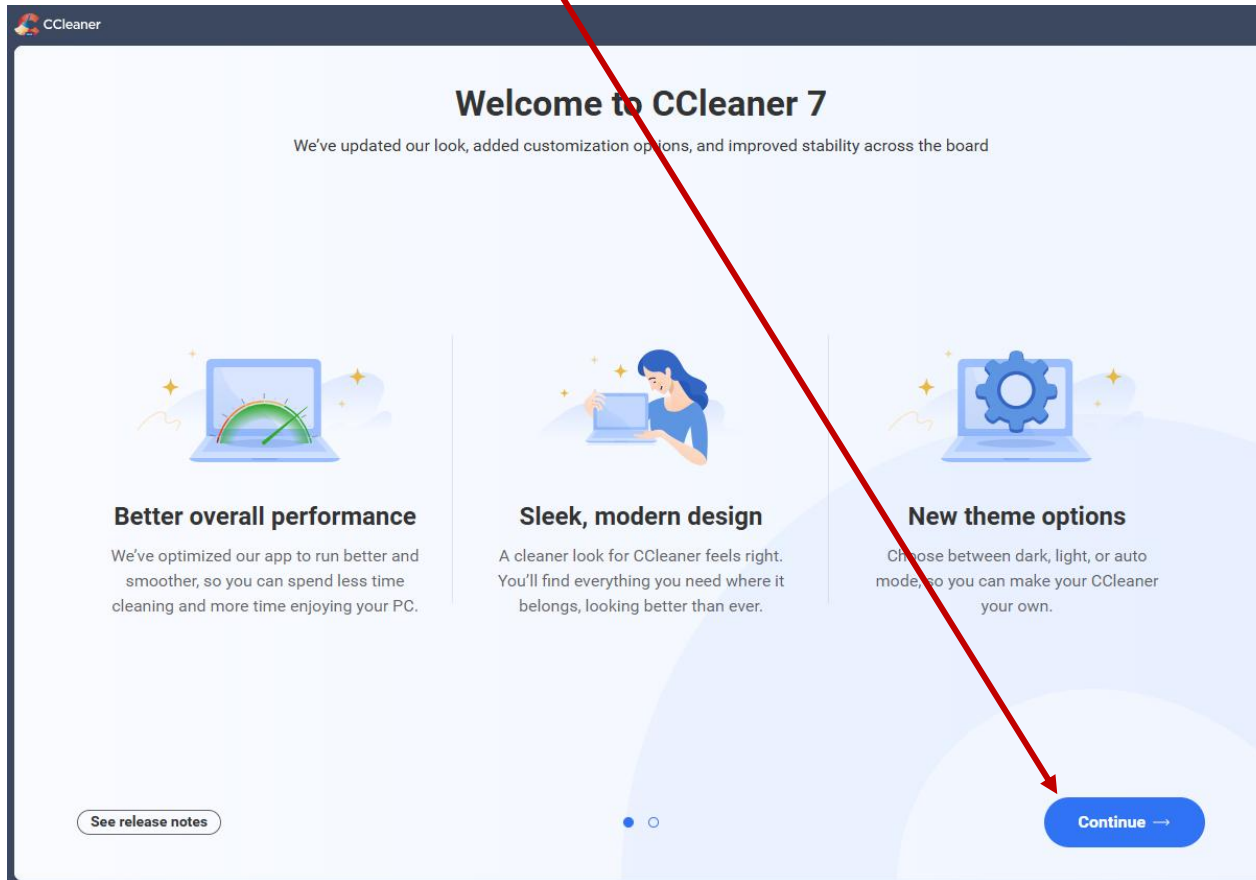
CCleaner

Welcome to CCleaner 7

We've updated our look, added customization options, and improved stability across the board

Better overall performance

We've optimized our app to run better and smoother, so you can spend less time cleaning and more time enjoying your PC.

Sleek, modern design

A cleaner look for CCleaner feels right. You'll find everything you need where it belongs, looking better than ever.

New theme options

Choose between dark, light, or auto mode, so you can make your CCleaner your own.

See release notes

Continue →